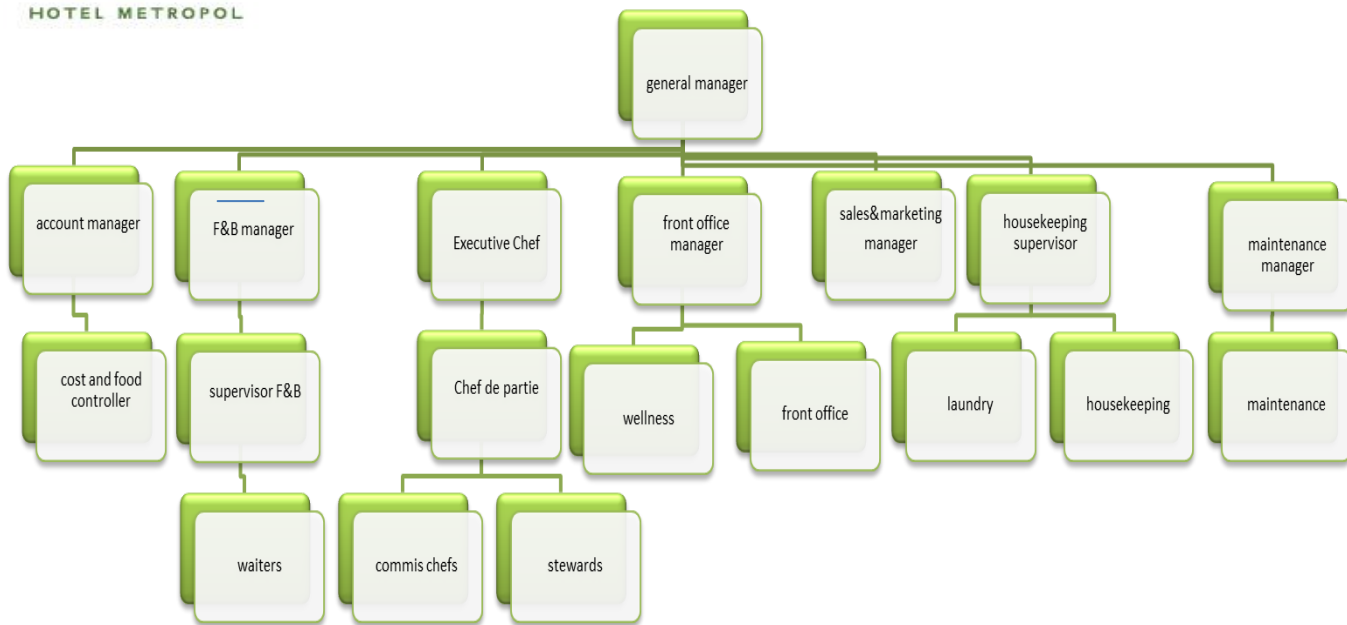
HOTEL METROPOL

general manager

account manager

F&B manager

Executive Chef

front office manager

sales&marketing manager

housekeeping supervisor

maintenance manager

cost and food controller

supervisor F&B

Chef de partie

wellness

front office

laundry

housekeeping

maintenance

waiters

commis chefs

stewards